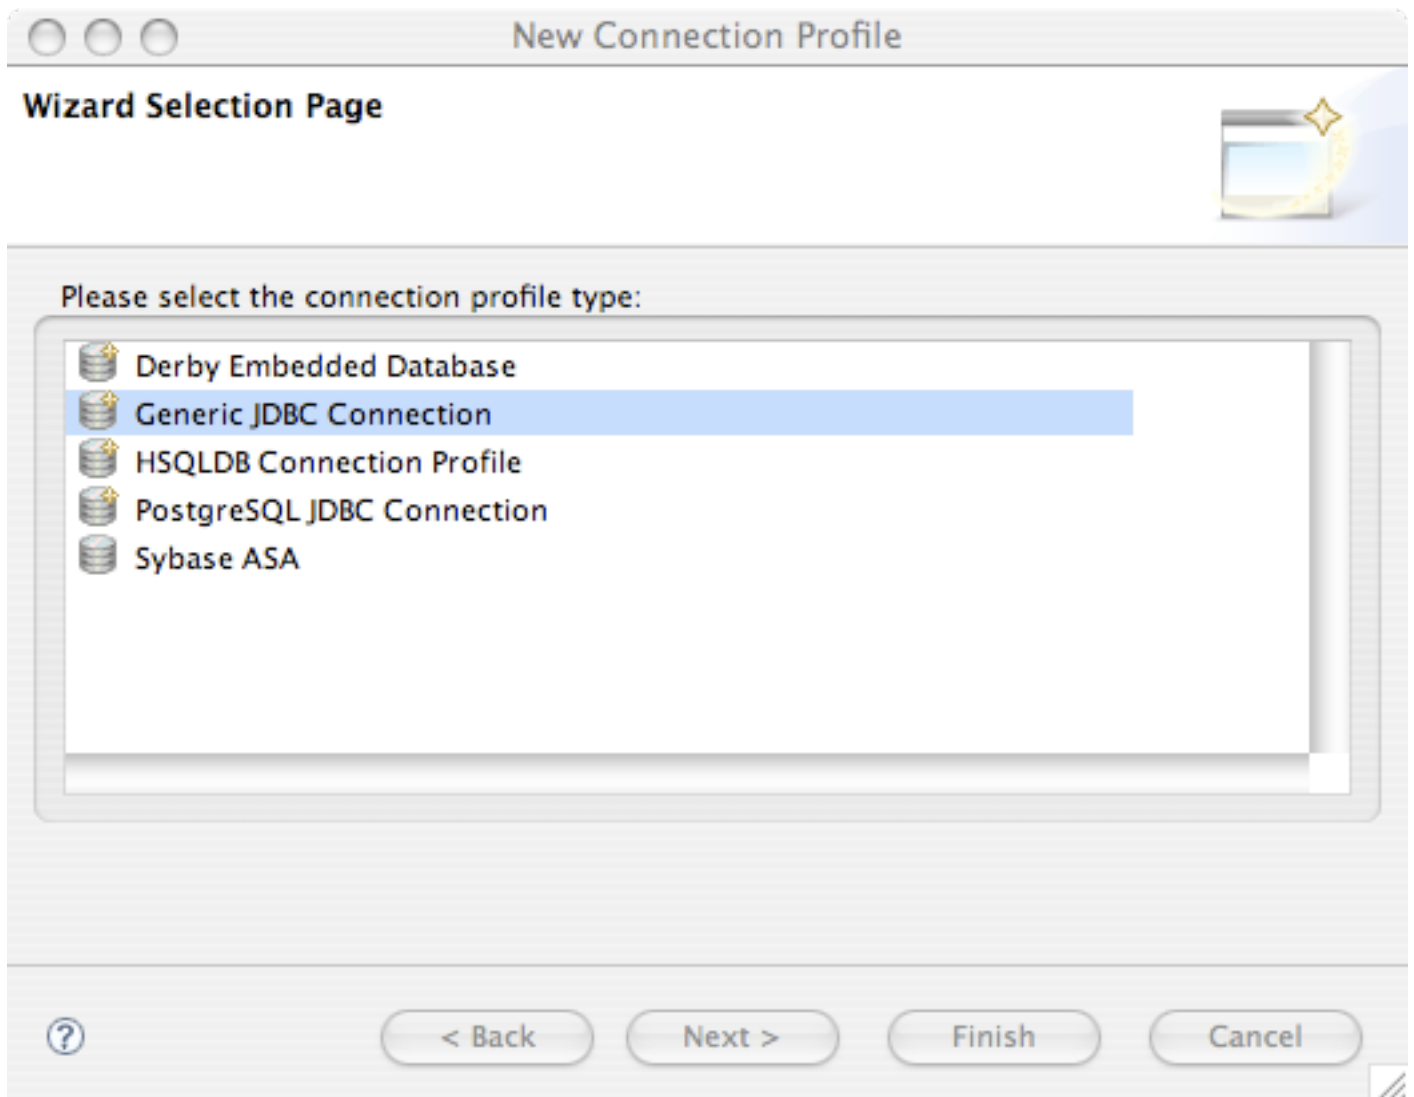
New Connection Profile

Wizard Selection Page

Please select the connection profile type:

Derby Embedded Database
Generic JDBC Connection
HSQLDB Connection Profile
PostgreSQL JDBC Connection
Sybase ASA

?
< Back
Next >
Finish
Cancel